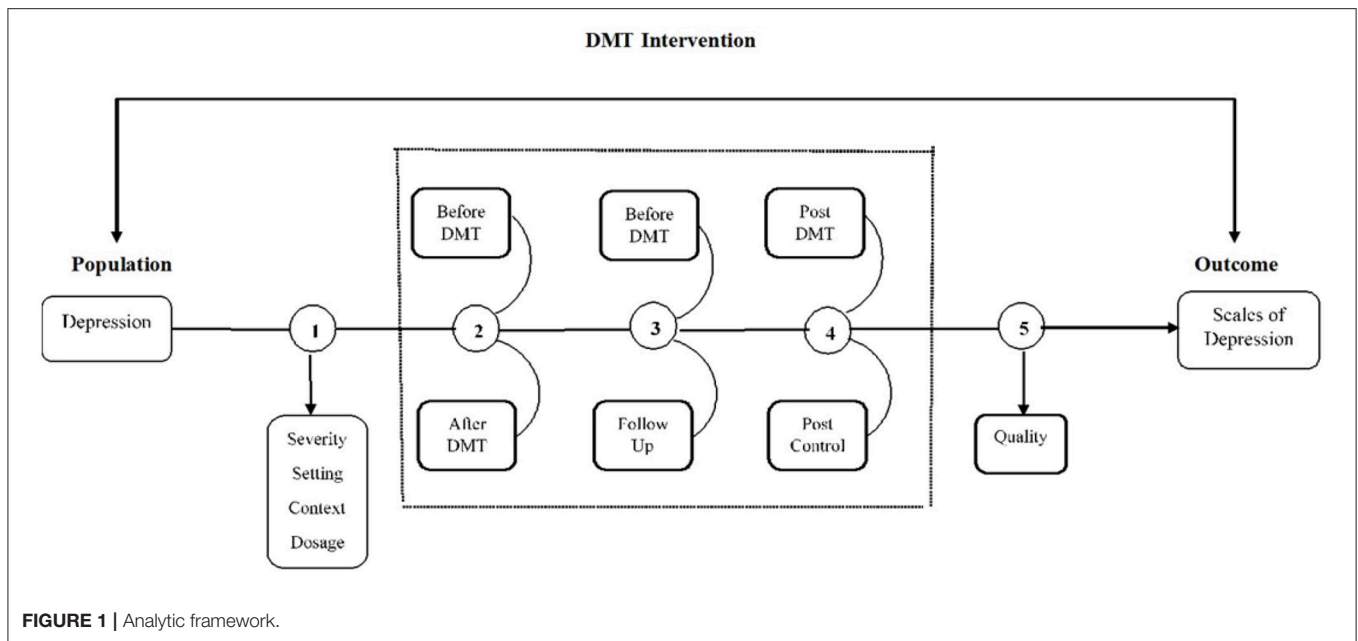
DMT Intervention

Population

Depression

1

Severity
Setting
Context
Dosage

Before DMT

2

After DMT

Before DMT

3

Follow Up

Post DMT

4

Post Control

5

Quality

Outcome

Scales of Depression

FIGURE 1 | Analytic framework.